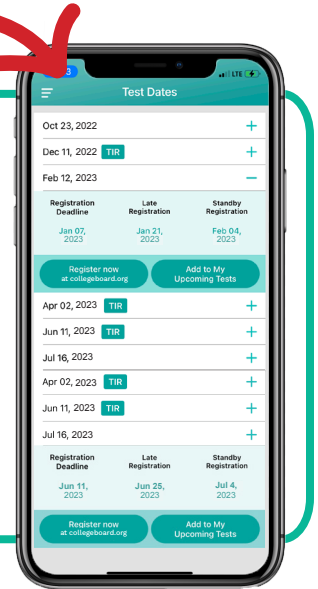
LTE

Test Dates

Oct 23, 2022 +

Dec 11, 2022 TIR +

Feb 12, 2023 −

| Registration Deadline | Late Registration | Standby Registration |
|---|---|---|
| Jan 07, 2023 | Jan 21, 2023 | Feb 04, 2023 |

Register now at collegeboard.org

Add to My Upcoming Tests

Apr 02, 2023 TIR +

Jun 11, 2023 TIR +

Jul 16, 2023 +

Apr 02, 2023 TIR +

Jun 11, 2023 TIR +

Jul 16, 2023 +

| Registration Deadline | Late Registration | Standby Registration |
|---|---|---|
| Jun 11, 2023 | Jun 25, 2023 | Jul 4, 2023 |

Register now at collegeboard.org

Add to My Upcoming Tests